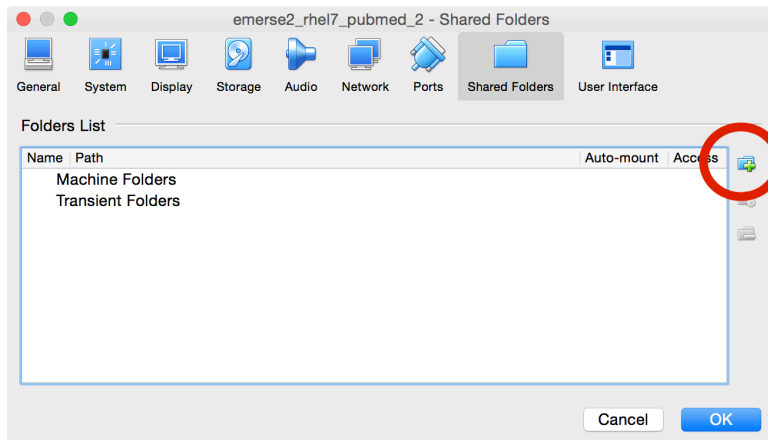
emerse2_rhel7_pubmed_2 - Shared Folders

General System Display Storage Audio Network Ports Shared Folders User Interface

Folders List

| Name | Path | Auto-mount | Access |
|---|---|---|---|
| | Machine Folders | | |
| | Transient Folders | | |

Cancel OK